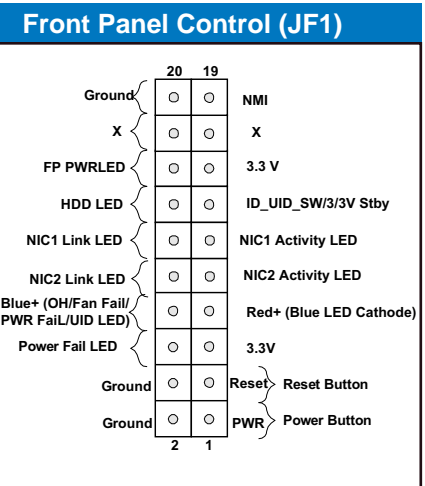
Front Panel Control (JF1)

20 19

Ground NMI

X X

FP PWRLED 3.3 V

HDD LED ID_UID_SW/3/3V Stby

NIC1 Link LED NIC1 Activity LED

NIC2 Link LED NIC2 Activity LED

Blue+ (OH/Fan Fail/ PWR FaiL/UID LED) Red+ (Blue LED Cathode)

Power Fail LED 3.3V

Ground Reset Reset Button

Ground PWR Power Button

2 1